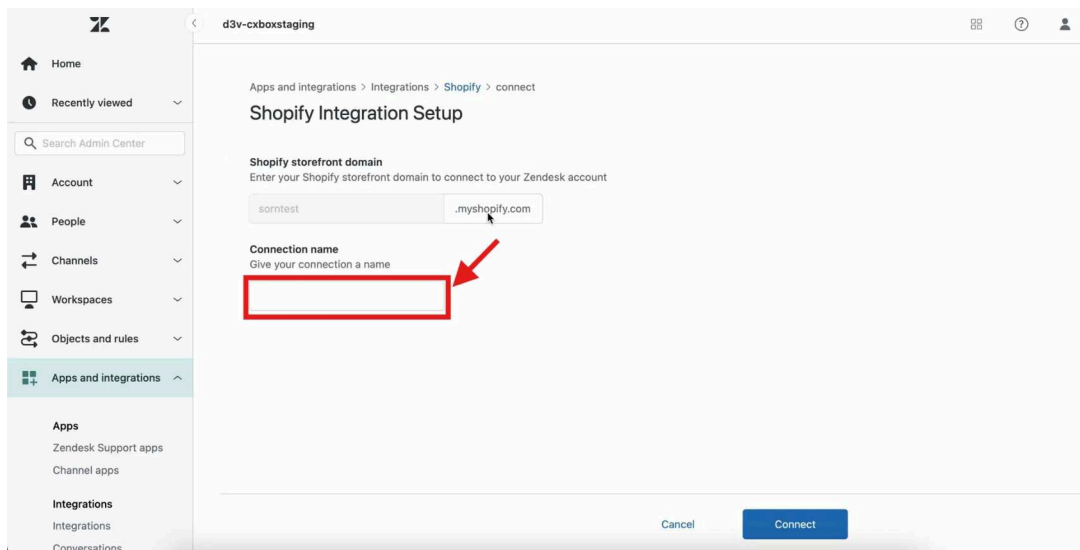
d3v-cxboxstaging

Home
Recently viewed
Search Admin Center
Account
People
Channels
Workspaces
Objects and rules
Apps and integrations

Apps
Zendesk Support apps
Channel apps

Integrations
Integrations
Conversations

Apps and integrations > Integrations > Shopify > connect

Shopify Integration Setup

Shopify storefront domain
Enter your Shopify storefront domain to connect to your Zendesk account

sorntest .myshopify.com

Connection name
Give your connection a name

Cancel Connect